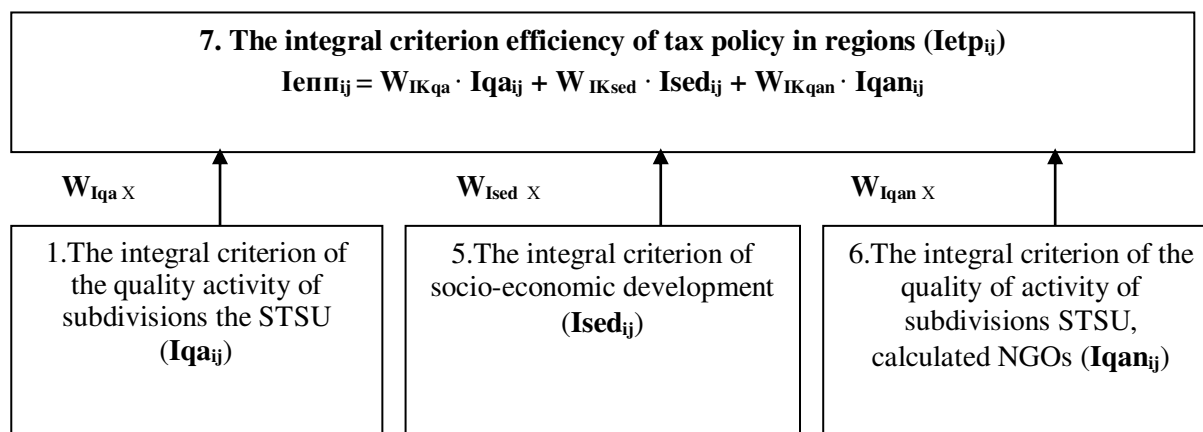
7. The integral criterion efficiency of tax policy in regions ($Ietp_{ij}$)

$Ieпп_{ij} = W_{IKqa} \cdot Iqa_{ij} + W_{IKsed} \cdot Ised_{ij} + W_{IKqan} \cdot Iqan_{ij}$

$W_{Iqa}$ X

$W_{Ised}$ X

$W_{Iqan}$ X

1.The integral criterion of the quality activity of subdivisions the STSU ($Iqa_{ij}$)

5.The integral criterion of socio-economic development ($Ised_{ij}$)

6.The integral criterion of the quality of activity of subdivisions STSU, calculated NGOs ($Iqan_{ij}$)